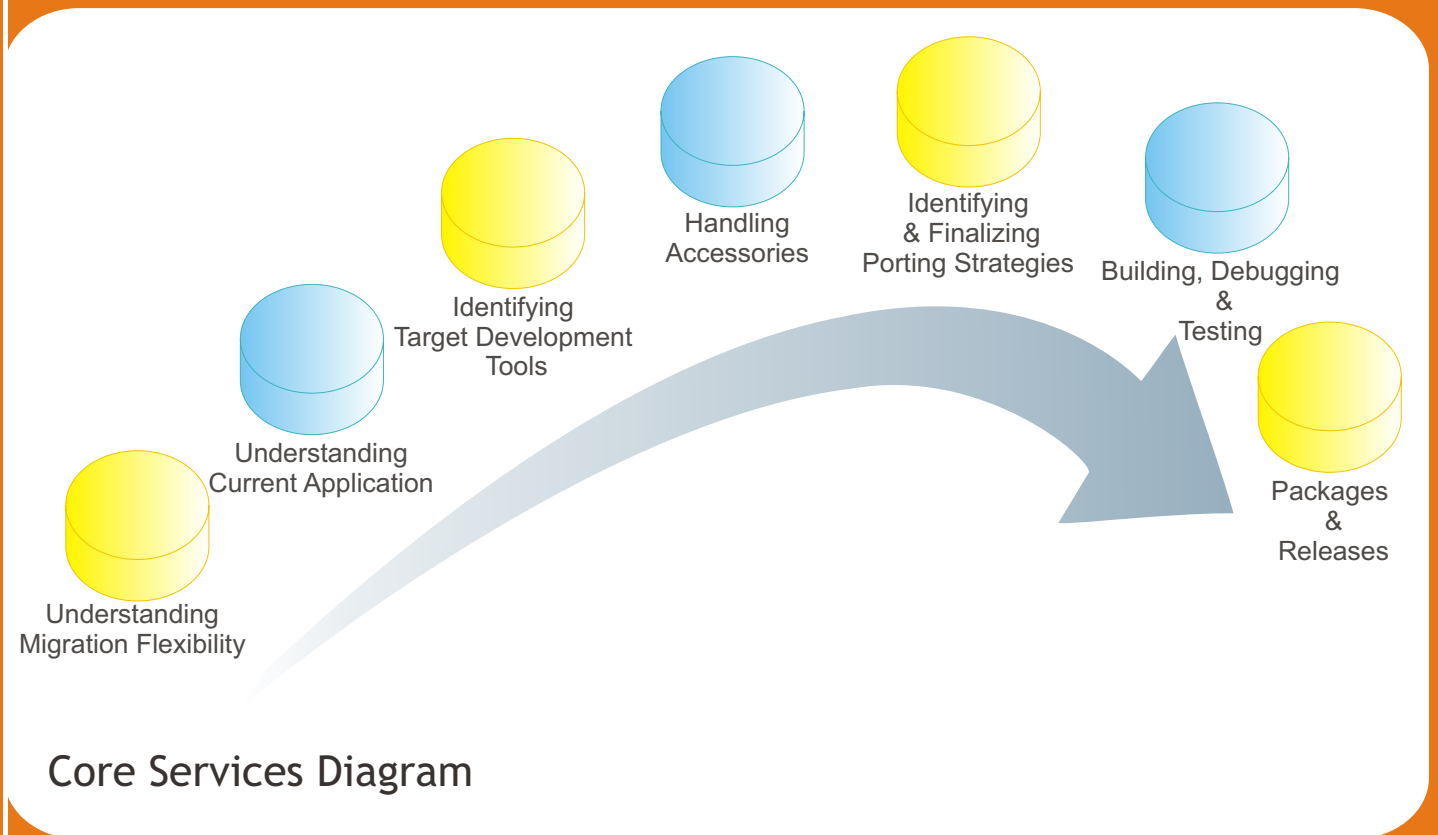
Understanding Migration Flexibility

Understanding Current Application

Identifying Target Development Tools

Handling Accessories

Identifying & Finalizing Porting Strategies

Building, Debugging & Testing

Packages & Releases

Core Services Diagram